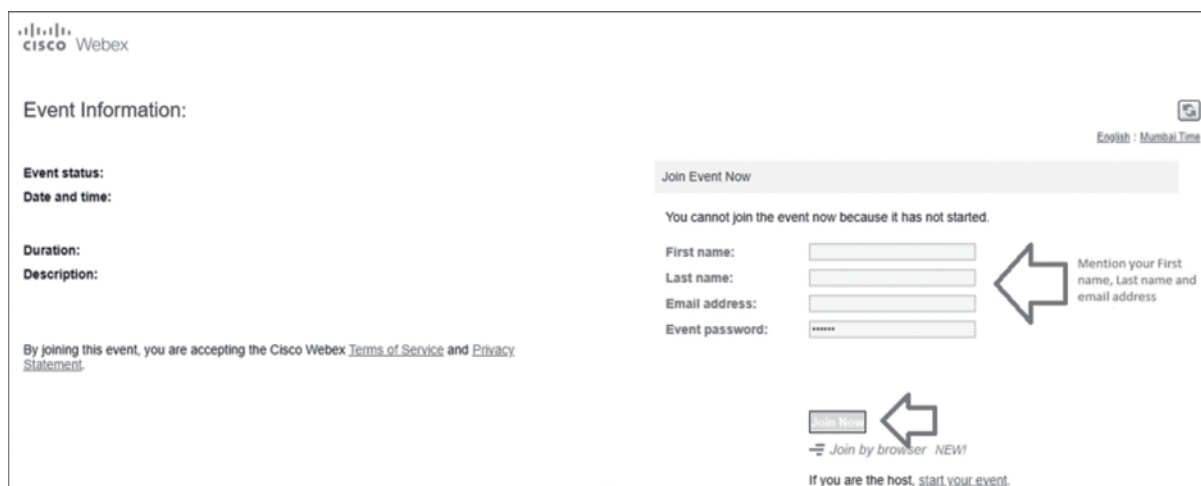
cisco Webex

Event Information:

English : Mumbai Time

Event status:
Date and time:

Duration:
Description:

By joining this event, you are accepting the Cisco Webex Terms of Service and Privacy Statement.

Join Event Now

You cannot join the event now because it has not started.

First name:
Last name:
Email address:
Event password: ••••••

Mention your First name, Last name and email address

Join Now

Join by browser NEW!

If you are the host, start your event.